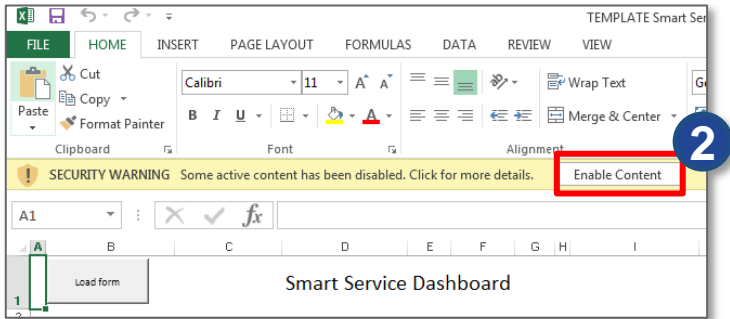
TEMPLATE Smart Servi

FILE HOME INSERT PAGE LAYOUT FORMULAS DATA REVIEW VIEW

Paste
Cut
Copy
Format Painter
Clipboard

Calibri
11
B I U
Font

Wrap Text
Merge & Center
Alignment

Ge

2

SECURITY WARNING Some active content has been disabled. Click for more details.
Enable Content

A1
fx

A B C D E F G H I

Load form

Smart Service Dashboard

1
2